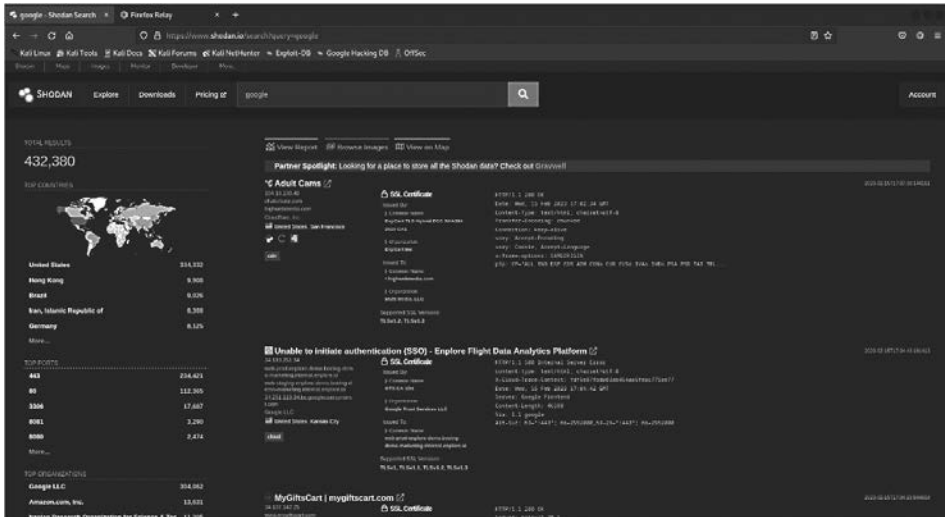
google - Shodan Search × Firefox Relay × +

https://www.shodan.io/search?query=google

Kali Linux Kali Tools Kali Docs Kali Forums Kali NetHunter Exploit-DB Google Hacking DB OffSec

SHODAN Explore Downloads Pricing google Account

TOTAL RESULTS
432,380

TOP COUNTRIES

| | |
|---|---|
| United States | 334,332 |
| Hong Kong | 9,908 |
| Brazil | 9,026 |
| Iran, Islamic Republic of | 8,308 |
| Germany | 8,125 |

More...

TOP PORTS

| | |
|---|---|
| 443 | 234,421 |
| 80 | 112,365 |
| 3306 | 17,687 |
| 8081 | 3,280 |
| 8080 | 2,474 |

More...

TOP ORGANIZATIONS

| | |
|---|---|
| Google LLC | 304,062 |
| Amazon.com, Inc. | 13,631 |

View Report Browse Images View on Map

Partner Spotlight: Looking for a place to store all the Shodan data? Check out Gravwell

°C Adult Cams
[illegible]
United States, San Francisco
SSL Certificate
Issued By:
|- Common Name:
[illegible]
|- Organization:
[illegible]
Issued To:
|- Common Name:
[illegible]
|- Organization:
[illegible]
Supported SSL Versions:
TLSv1.2, TLSv1.3
HTTP/1.1 200 OK
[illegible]

Unable to initiate authentication (SSO) - Explore Flight Data Analytics Platform
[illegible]
Google LLC
United States, Kansas City
cloud
SSL Certificate
Issued By:
|- Common Name:
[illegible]
|- Organization:
Google Trust Services LLC
Issued To:
|- Common Name:
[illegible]
Supported SSL Versions:
TLSv1, TLSv1.1, TLSv1.2, TLSv1.3
HTTP/1.1 500 Internal Server Error
Content-Type: text/html; charset=utf-8
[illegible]
Server: Google Frontend
Content-Length: 46308
Via: 1.1 google
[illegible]

MyGiftsCart | mygiftscart.com
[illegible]
SSL Certificate
HTTP/1.1 200 OK